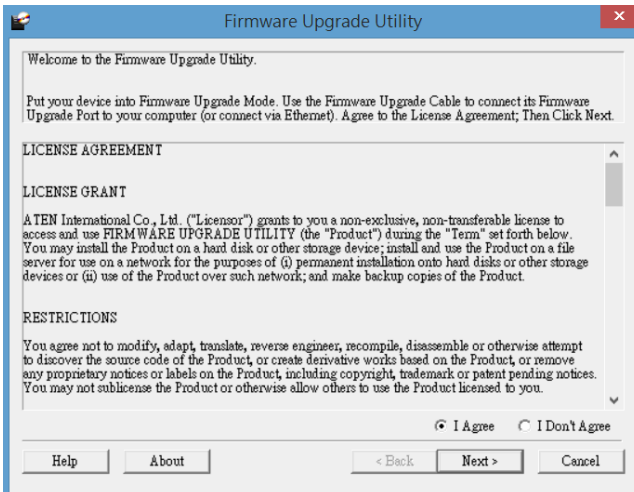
Firmware Upgrade Utility

Welcome to the Firmware Upgrade Utility.

Put your device into Firmware Upgrade Mode. Use the Firmware Upgrade Cable to connect its Firmware Upgrade Port to your computer (or connect via Ethernet). Agree to the License Agreement; Then Click Next.

LICENSE AGREEMENT

LICENSE GRANT

ATEN International Co., Ltd. ("Licensor") grants to you a non-exclusive, non-transferable license to access and use FIRMWARE UPGRADE UTILITY (the "Product") during the "Term" set forth below. You may install the Product on a hard disk or other storage device; install and use the Product on a file server for use on a network for the purposes of (i) permanent installation onto hard disks or other storage devices or (ii) use of the Product over such network; and make backup copies of the Product.

RESTRICTIONS

You agree not to modify, adapt, translate, reverse engineer, recompile, disassemble or otherwise attempt to discover the source code of the Product, or create derivative works based on the Product, or remove any proprietary notices or labels on the Product, including copyright, trademark or patent pending notices. You may not sublicense the Product or otherwise allow others to use the Product licensed to you.

I Agree
I Don't Agree

Help
About
< Back
Next >
Cancel